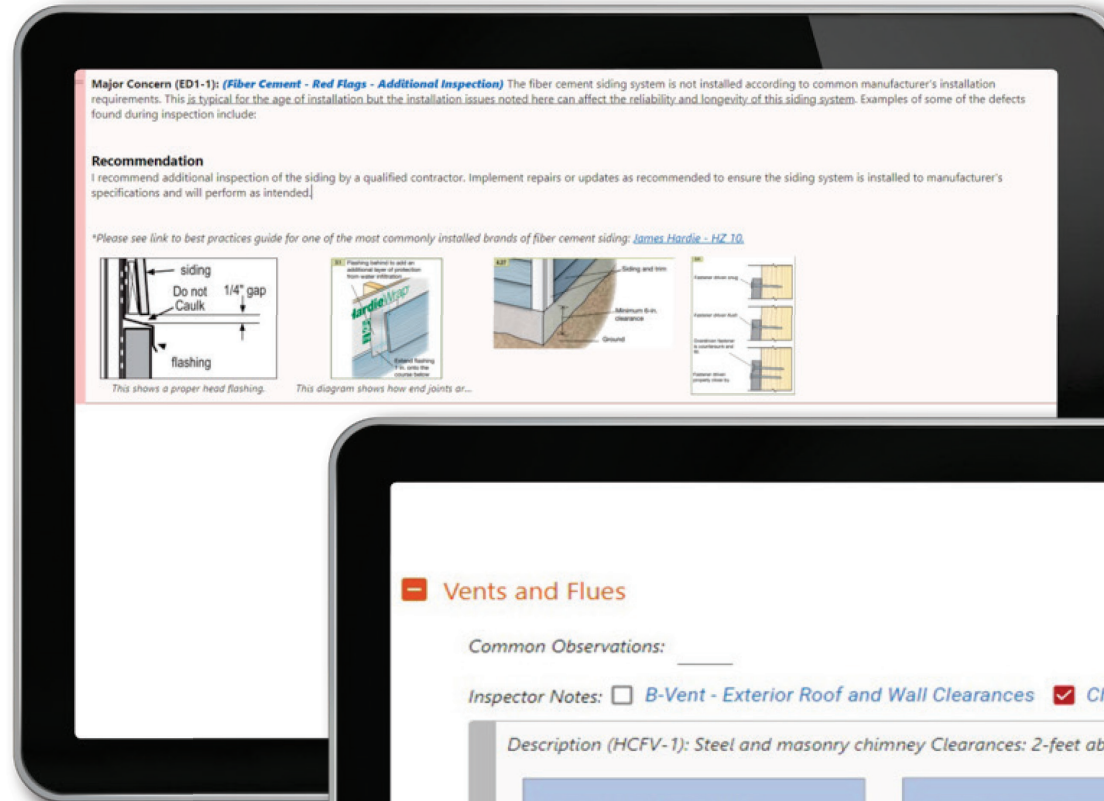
Major Concern (ED1-1): (Fiber Cement - Red Flags - Additional Inspection) The fiber cement siding system is not installed according to common manufacturer's installation requirements. This is typical for the age of installation but the installation issues noted here can affect the reliability and longevity of this siding system. Examples of some of the defects found during inspection include:

Recommendation
I recommend additional inspection of the siding by a qualified contractor. Implement repairs or updates as recommended to ensure the siding system is installed to manufacturer's specifications and will perform as intended.

*Please see link to best practices guide for one of the most commonly installed brands of fiber cement siding: James Hardie - HZ 10.

siding
Do not Caulk
1/4" gap
flashing
This shows a proper head flashing.

Flashing behind to add an additional layer of protection from water infiltration
HardieWrap
Extend flashing 1 in. onto the course below
This diagram shows how end joints ar...

Siding and trim
Minimum 6-in. clearance
Ground

Fastener driven snug
Fastener driven flush
Overdriven fastener is countersunk and fill
Fastener driven properly driven by

Vents and Flues

Common Observations:

Inspector Notes: B-Vent - Exterior Roof and Wall Clearances Cl

Description (HCFV-1): Steel and masonry chimney Clearances: 2-feet ab